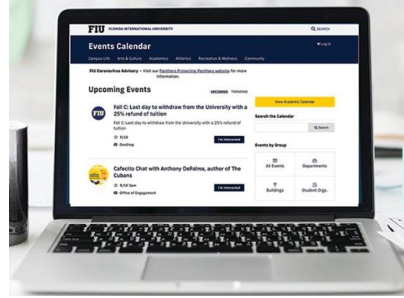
FIU FLORIDA INTERNATIONAL UNIVERSITY

Search

Events Calendar

Log In

Campus Life Arts & Culture Academics Athletics Recreation & Wellness Community

FIU Coronavirus Advisory – Visit our Panthers Protecting Panthers website for more information.

Upcoming Events

UPCOMING TRENDING

FIU

Fall C: Last day to withdraw from the University with a 25% refund of tuition

Fall C: Last day to withdraw from the University with a 25% refund of tuition

9/30

OneStop

I'm Interested

Cafecito Chat with Anthony DePalma, author of The Cubans

9/30 5pm

Office of Engagement

I'm Interested

View Academic Calendar

Search the Calendar

Search

Events by Group

All Events

Departments

Buildings

Student Orgs.